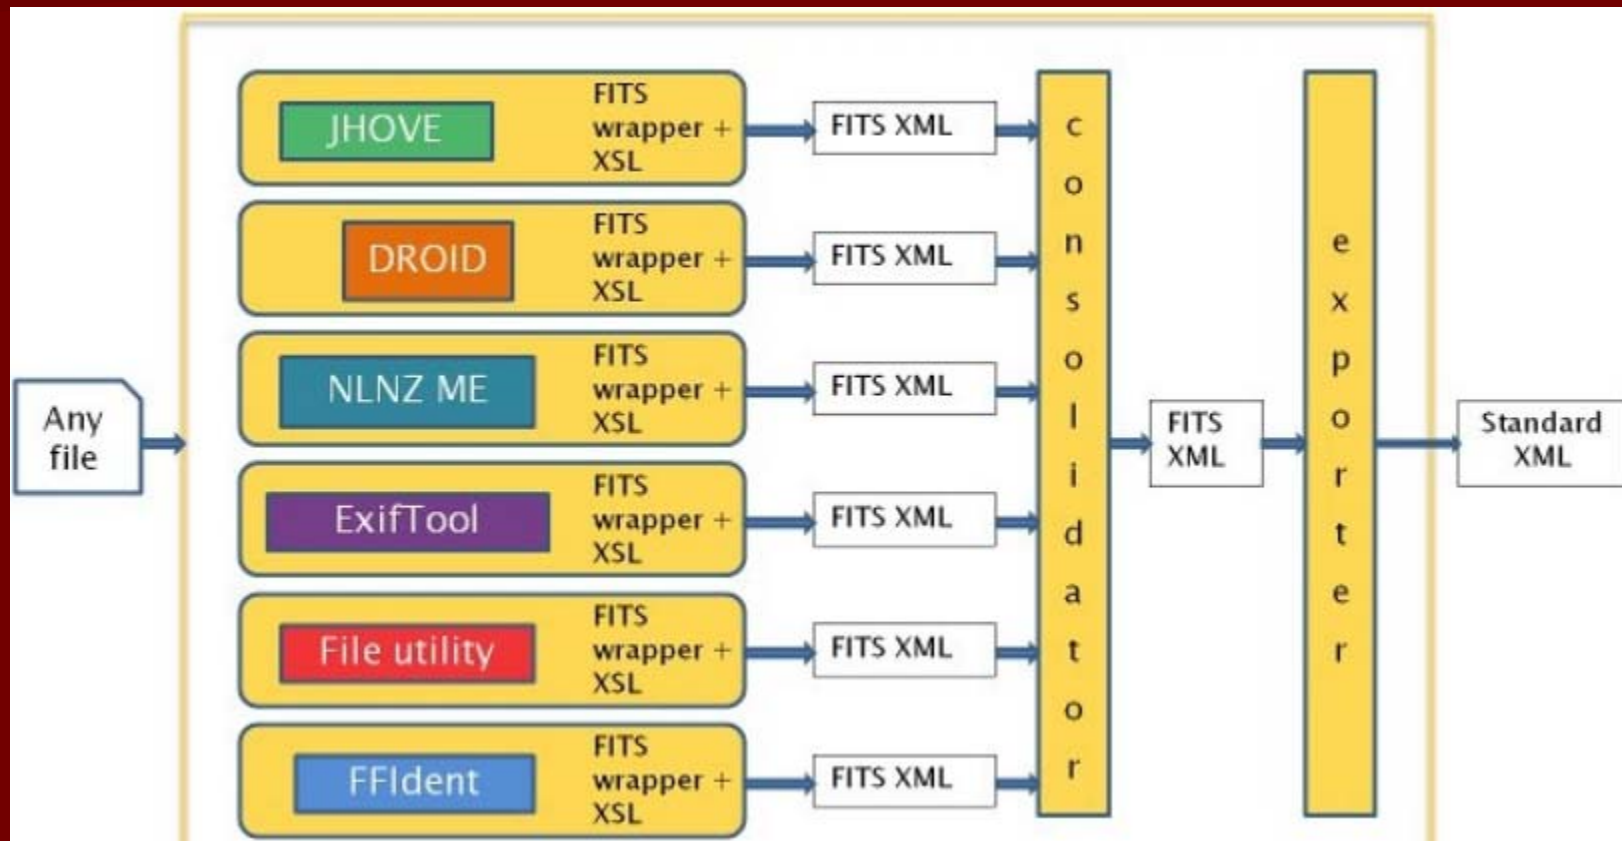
Any file

JHOVE
FITS wrapper + XSL
FITS XML

DROID
FITS wrapper + XSL
FITS XML

NLNZ ME
FITS wrapper + XSL
FITS XML

ExifTool
FITS wrapper + XSL
FITS XML

File utility
FITS wrapper + XSL
FITS XML

FFIdent
FITS wrapper + XSL
FITS XML

consolidator

FITS XML

exporter

Standard XML